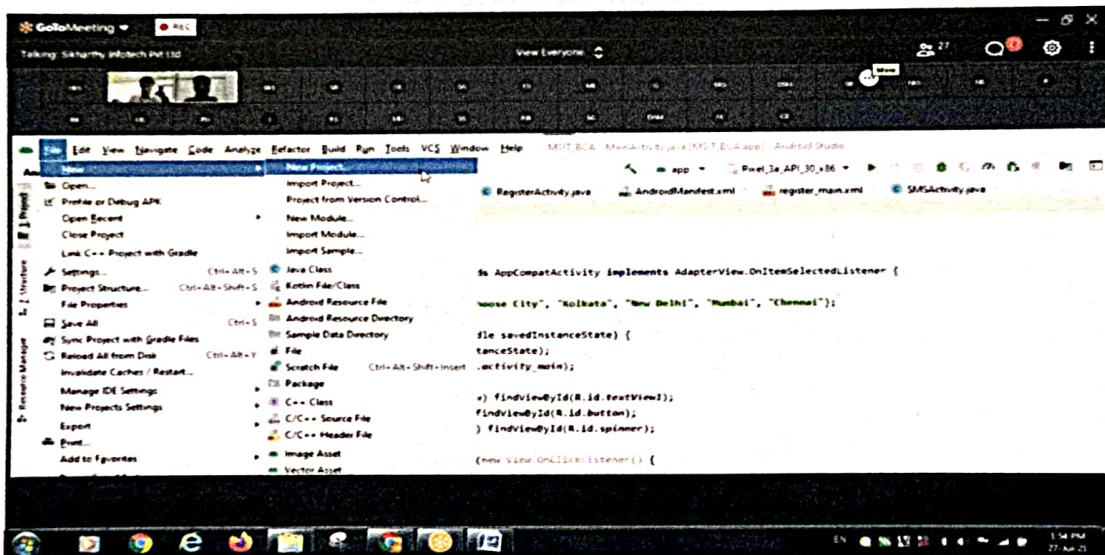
GoToMeeting REC

Talking: Sikharthy Infotech Pvt Ltd

View Everyone

27

File Edit View Navigate Code Analyze Refactor Build Run Tools VCS Window Help MSIT_BCA - MainActivity.java [MSIT_BCA.app] - Android Studio

app Pixel_3a_API_30_x86

New
Open...
Profile or Debug APK
Open Recent
Close Project
Link C++ Project with Gradle
Settings... Ctrl+Alt+S
Project Structure... Ctrl+Alt+Shift+S
File Properties
Save All Ctrl+S
Sync Project with Gradle Files
Reload All from Disk Ctrl+Alt+Y
Invalidate Caches / Restart...
Manage IDE Settings
New Projects Settings
Export
Print...
Add to Favorites

New Project...
Import Project...
Project from Version Control...
New Module...
Import Module...
Import Sample...
Java Class
Kotlin File/Class
Android Resource File
Android Resource Directory
Sample Data Directory
File
Scratch File Ctrl+Alt+Shift+Insert
Package
C++ Class
C/C++ Source File
C/C++ Header File
Image Asset
Vector Asset

RegisterActivity.java AndroidManifest.xml register_main.xml SMSActivity.java

ds AppCompatActivity implements AdapterView.OnItemSelectedListener {

hoose City", "Kolkata", "New Delhi", "Mumbai", "Chennai"};

dle savedInstanceState) {
tanceState);
.activity_main);

) findViewById(R.id.textView1);
findViewById(R.id.button);
) findViewById(R.id.spinner);

(new View.OnClickListener() {

Project
Structure
Resource Manager

EN 3:54 PM 27-Jun-21